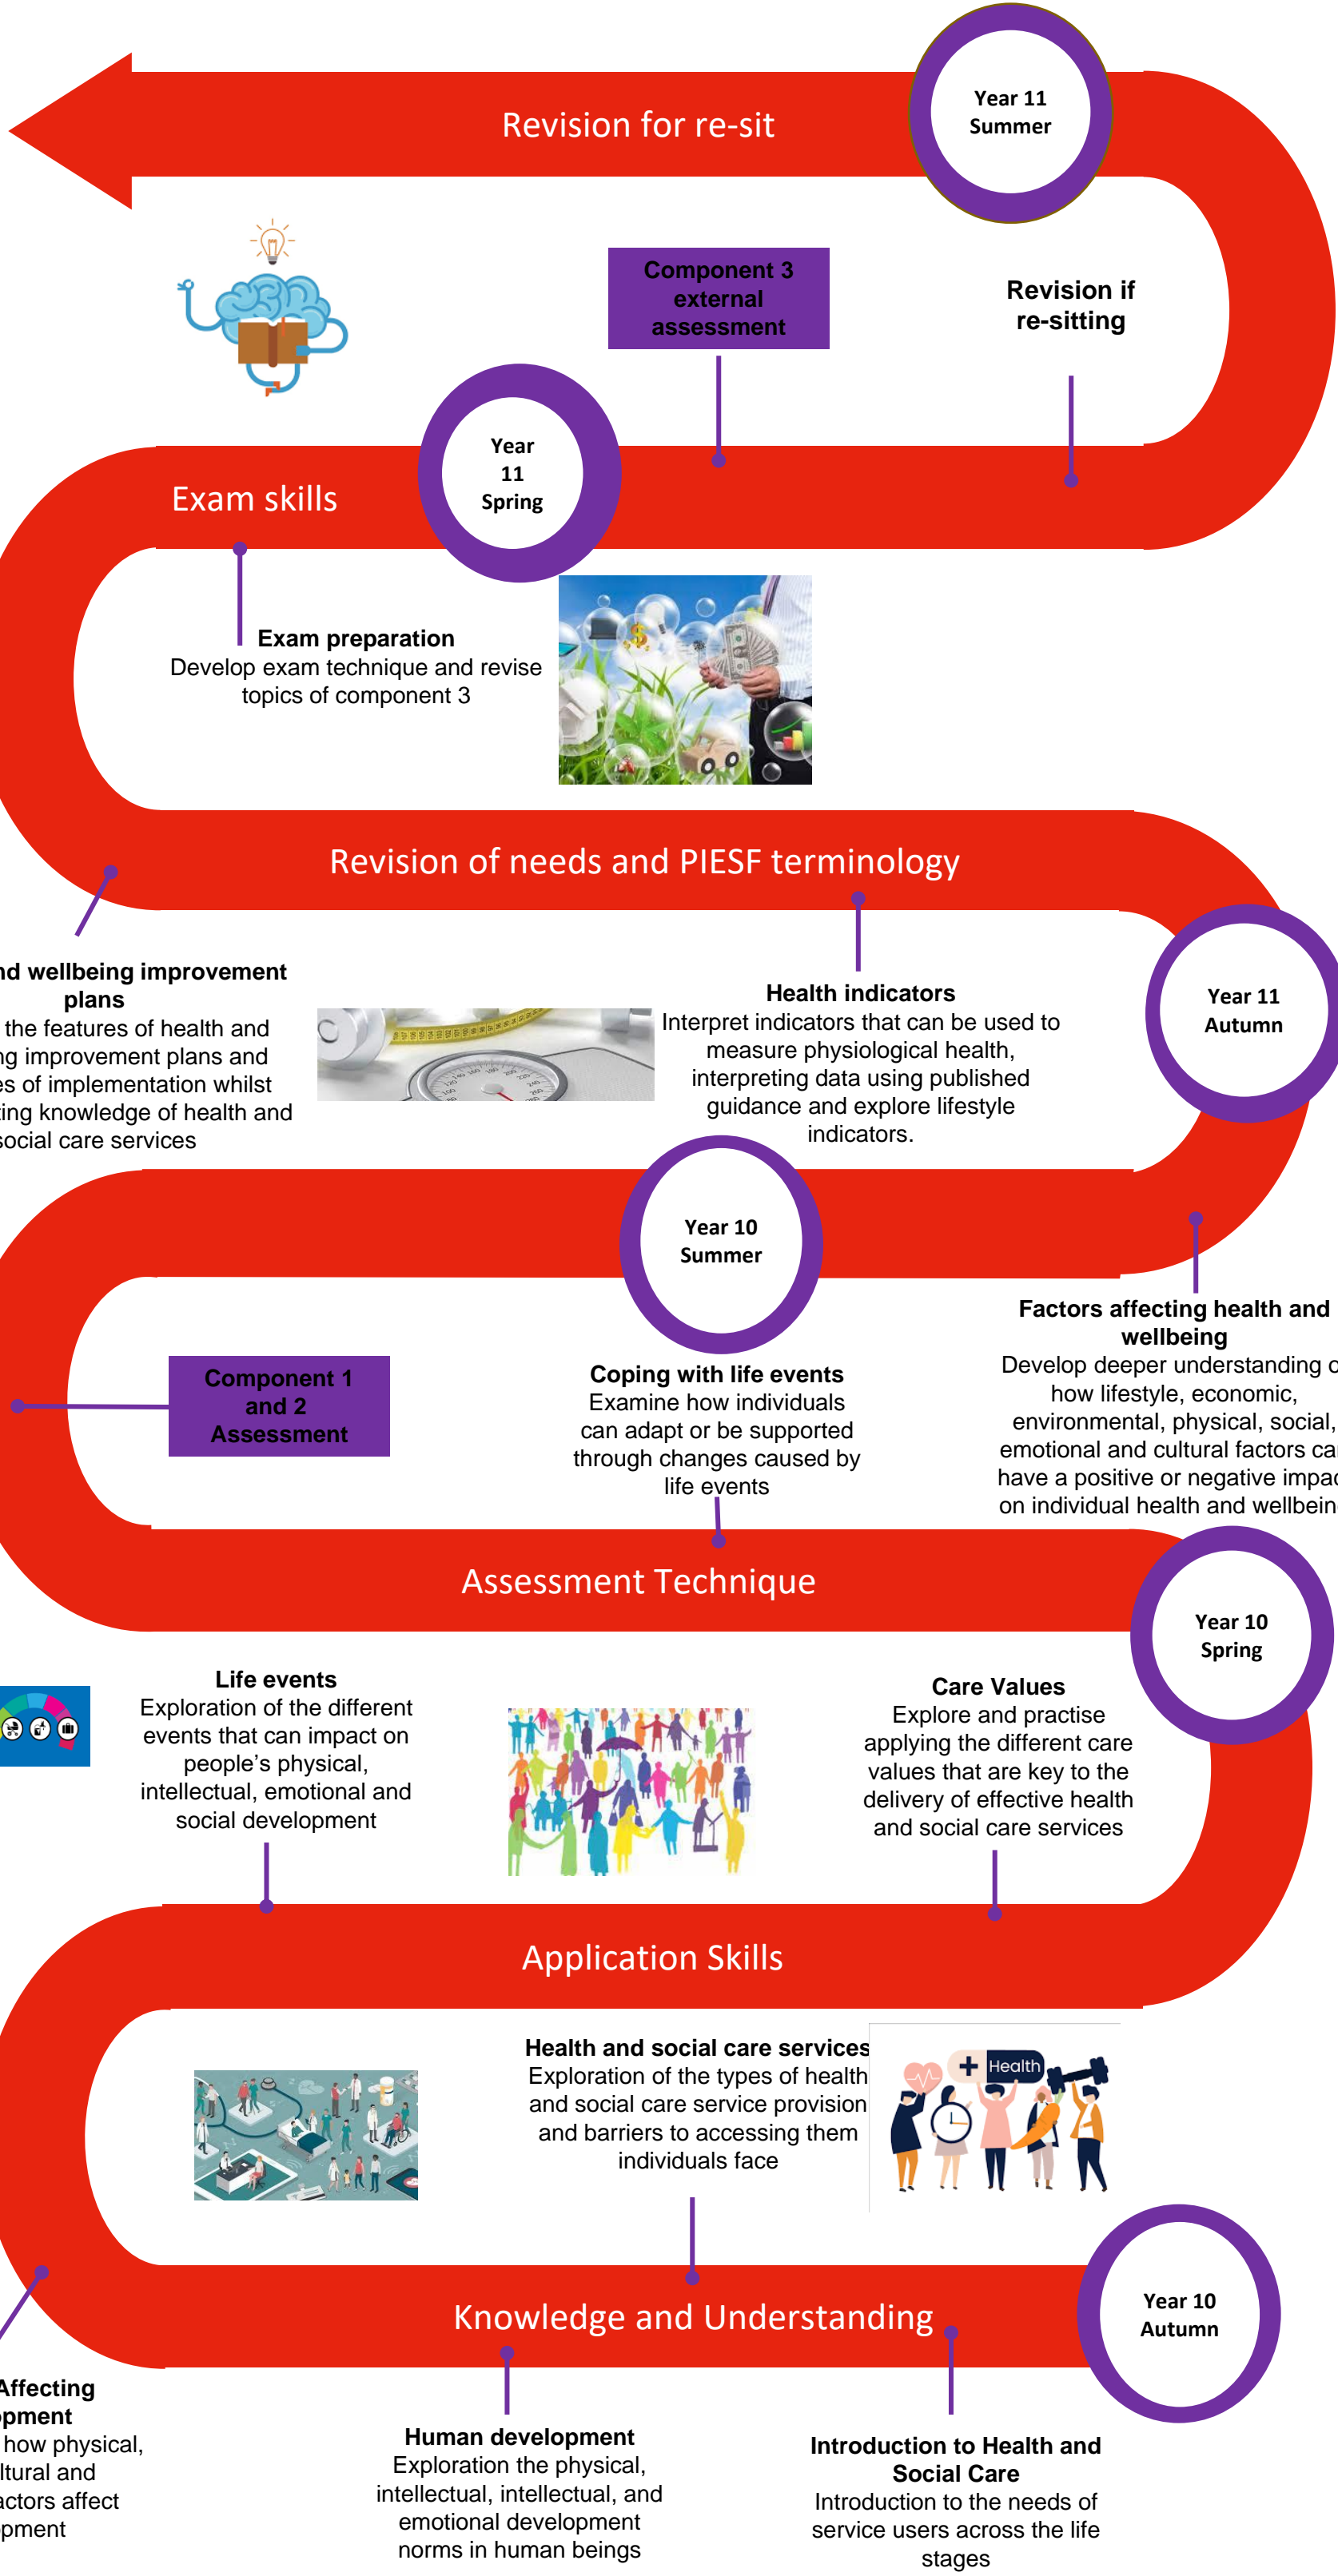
Revision for re-sit

Year 11 Summer

Component 3 external assessment

Revision if re-sitting

Year 11 Spring

Exam skills

Exam preparation
Develop exam technique and revise topics of component 3

Revision of needs and PIESF terminology

nd wellbeing improvement plans
the features of health and ng improvement plans and es of implementation whilst ing knowledge of health and social care services

Health indicators
Interpret indicators that can be used to measure physiological health, interpreting data using published guidance and explore lifestyle indicators.

Year 11 Autumn

Year 10 Summer

Component 1 and 2 Assessment

Coping with life events
Examine how individuals can adapt or be supported through changes caused by life events

Factors affecting health and wellbeing
Develop deeper understanding o how lifestyle, economic, environmental, physical, social, emotional and cultural factors ca have a positive or negative impac on individual health and wellbein

Assessment Technique

Year 10 Spring

Life events
Exploration of the different events that can impact on people's physical, intellectual, emotional and social development

Care Values
Explore and practise applying the different care values that are key to the delivery of effective health and social care services

Application Skills

Health and social care services
Exploration of the types of health and social care service provision and barriers to accessing them individuals face

Health

Knowledge and Understanding

Year 10 Autumn

Affecting pment
how physical, ltural and actors affect pment

Human development
Exploration the physical, intellectual, intellectual, and emotional development norms in human beings

Introduction to Health and Social Care
Introduction to the needs of service users across the life stages